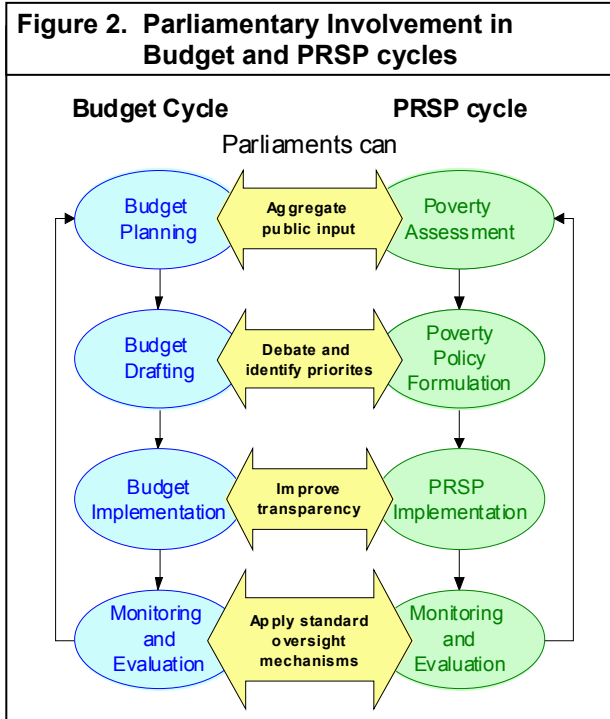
Figure 2. Parliamentary Involvement in Budget and PRSP cycles

Budget Cycle

PRSP cycle

Parliaments can

Budget Planning

Aggregate public input

Poverty Assessment

Budget Drafting

Debate and identify priorites

Poverty Policy Formulation

Budget Implementation

Improve transparency

PRSP Implementation

Monitoring and Evaluation

Apply standard oversight mechanisms

Monitoring and Evaluation